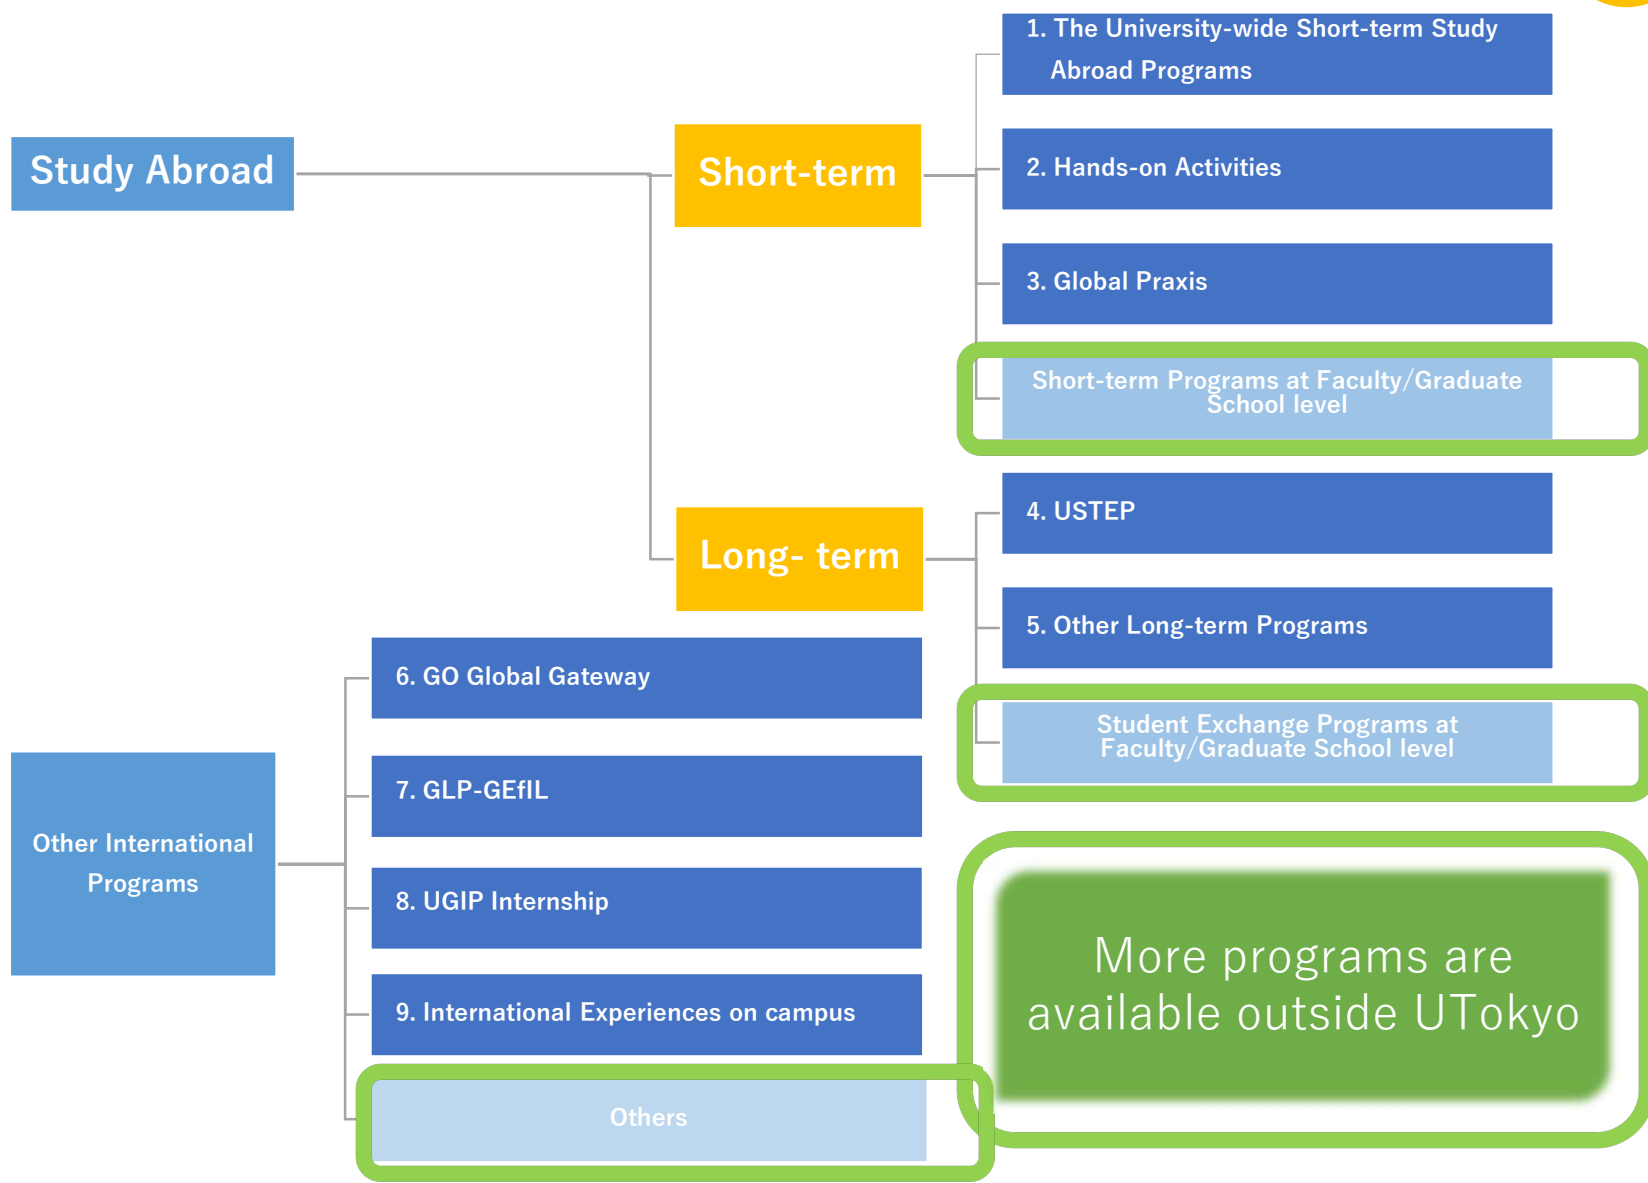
Study Abroad

Short-term

1. The University-wide Short-term Study Abroad Programs

2. Hands-on Activities

3. Global Praxis

Short-term Programs at Faculty/Graduate School level

Long- term

4. USTEP

5. Other Long-term Programs

Student Exchange Programs at Faculty/Graduate School level

Other International Programs

6. GO Global Gateway

7. GLP-GEfIL

8. UGIP Internship

9. International Experiences on campus

Others

More programs are available outside UTokyo